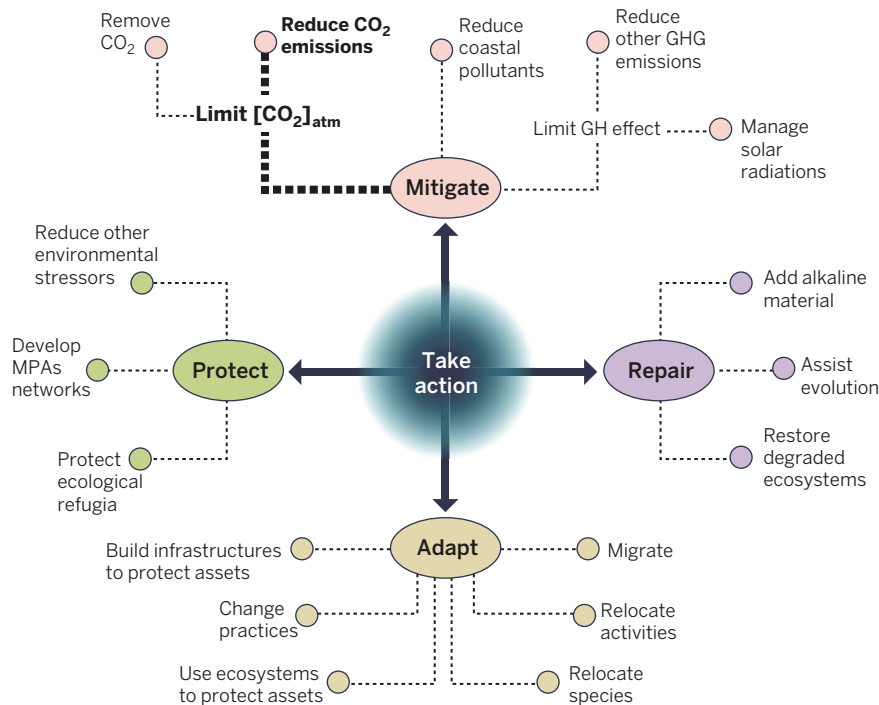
Remove $CO_2$

Reduce $CO_2$ emissions

Reduce coastal pollutants

Reduce other GHG emissions

Limit $[CO_2]_{atm}$

Limit GH effect

Manage solar radiations

Mitigate

Reduce other environmental stressors

Develop MPAs networks

Protect

Protect ecological refugia

Take action

Add alkaline material

Repair

Assist evolution

Restore degraded ecosystems

Adapt

Build infrastructures to protect assets

Migrate

Change practices

Relocate activities

Use ecosystems to protect assets

Relocate species